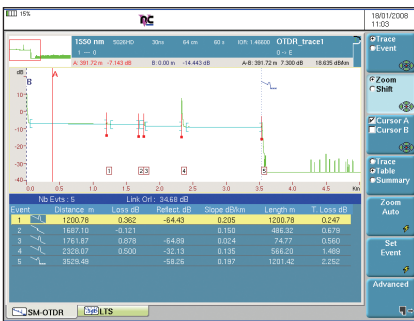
15%

18/01/2008
11:03

1550 nm 5026HD 30ns 64 cm 60 s IOR: 1.46600 OTDR_trace1
1 — 0 0 – E

A: 391.72 m -7.143 dB B: 0.00 m -14.443 dB A-B: 391.72 m 7.300 dB 18.635 dB/km

Trace
Event

Zoom
Shift

Cursor A
Cursor B

Trace
Table
Summary

Zoom
Auto

Set
Event

Advanced

dB
B
A
0
-5
-10
-15
-20
-25
-30
-35
-40
0 0.5 1 1.5 2 2.5 3 3.5 4 4.5 Km
1 2 3 4 5

Nb Evts : 5 Link Orl : 34.68 dB

| Event | | Distance m | Loss dB | Reflect. dB | Slope dB/km | Length m | T. Loss dB |
|---|---|---|---|---|---|---|---|
| 1 | | 1200.78 | 0.362 | -64.43 | 0.205 | 1200.78 | 0.247 |
| 2 | | 1687.10 | -0.121 | | 0.150 | 486.32 | 0.679 |
| 3 | | 1761.87 | 0.878 | -64.89 | 0.024 | 74.77 | 0.560 |
| 4 | | 2328.07 | 0.500 | -32.13 | 0.135 | 566.20 | 1.468 |
| 5 | | 3529.49 | | -58.26 | 0.187 | 1201.42 | 2.252 |

SM-OTDR
LTS